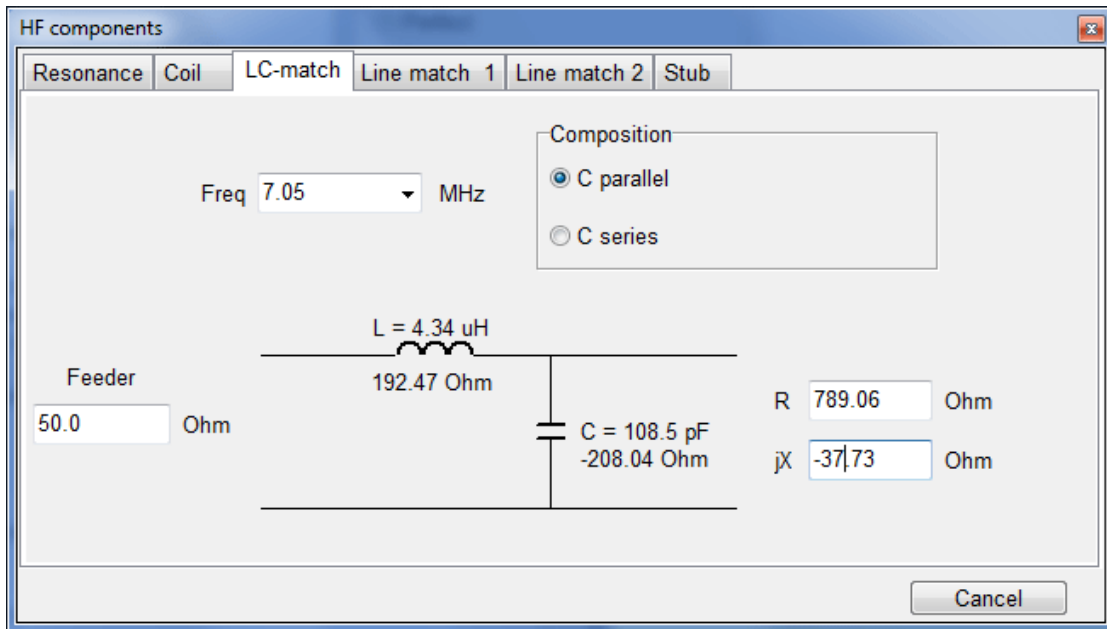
HF components

Resonance
Coil
LC-match
Line match 1
Line match 2
Stub

Composition
C parallel
C series

Freq 7.05 MHz

L = 4.34 uH
192.47 Ohm

Feeder
50.0 Ohm

C = 108.5 pF
-208.04 Ohm

R 789.06 Ohm
jX -37.73 Ohm

Cancel